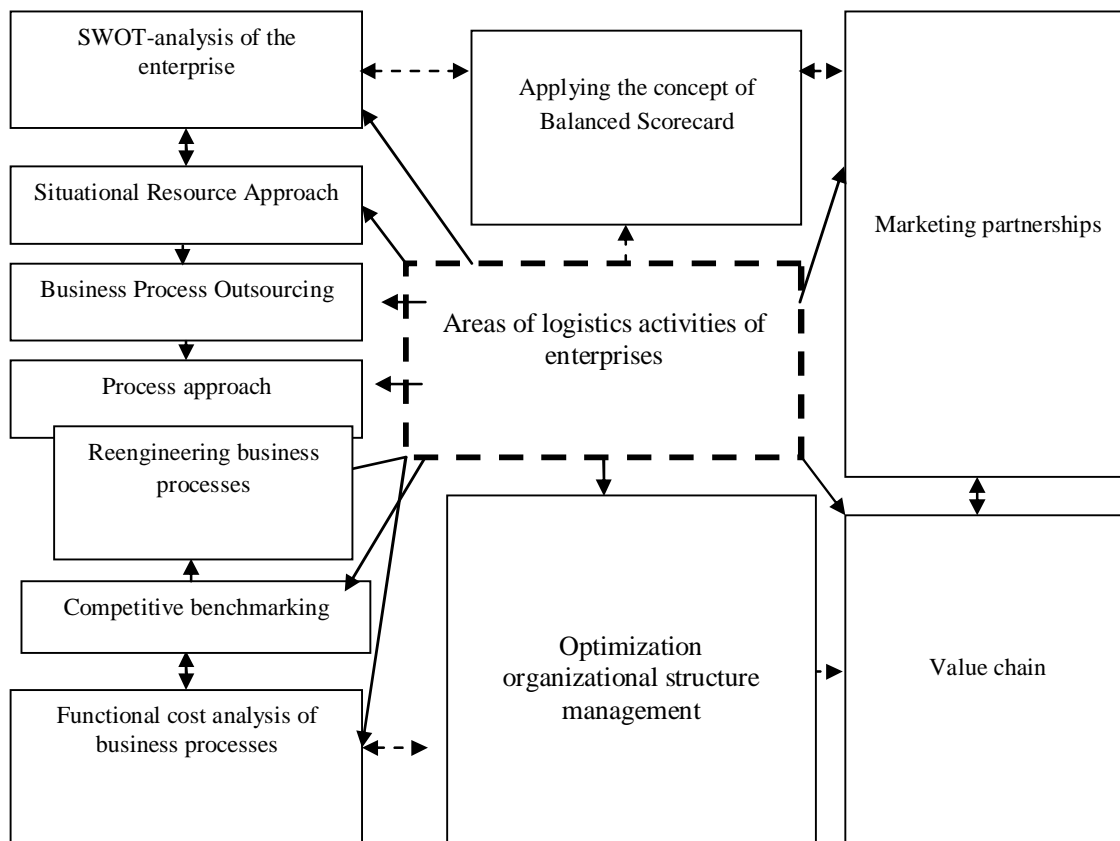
SWOT-analysis of the enterprise

Applying the concept of Balanced Scorecard

Marketing partnerships

Situational Resource Approach

Business Process Outsourcing

Areas of logistics activities of enterprises

Process approach

Reengineering business processes

Competitive benchmarking

Optimization organizational structure management

Value chain

Functional cost analysis of business processes